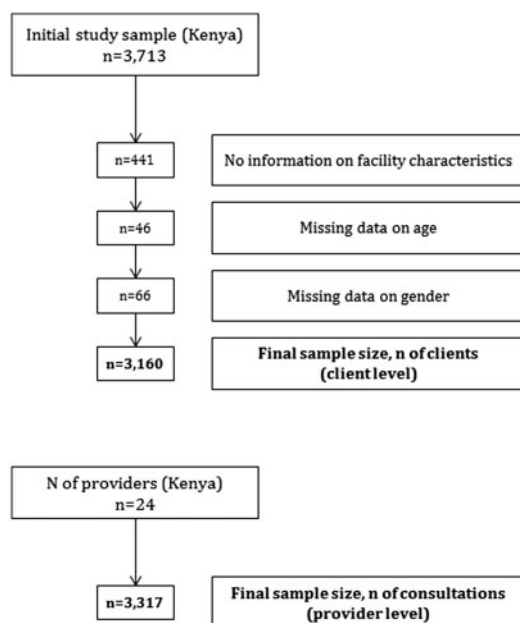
Initial study sample (Kenya)
n=3,713

n=441

No information on facility characteristics

n=46

Missing data on age

n=66

Missing data on gender

n=3,160

Final sample size, n of clients (client level)

N of providers (Kenya)
n=24

n=3,317

Final sample size, n of consultations (provider level)